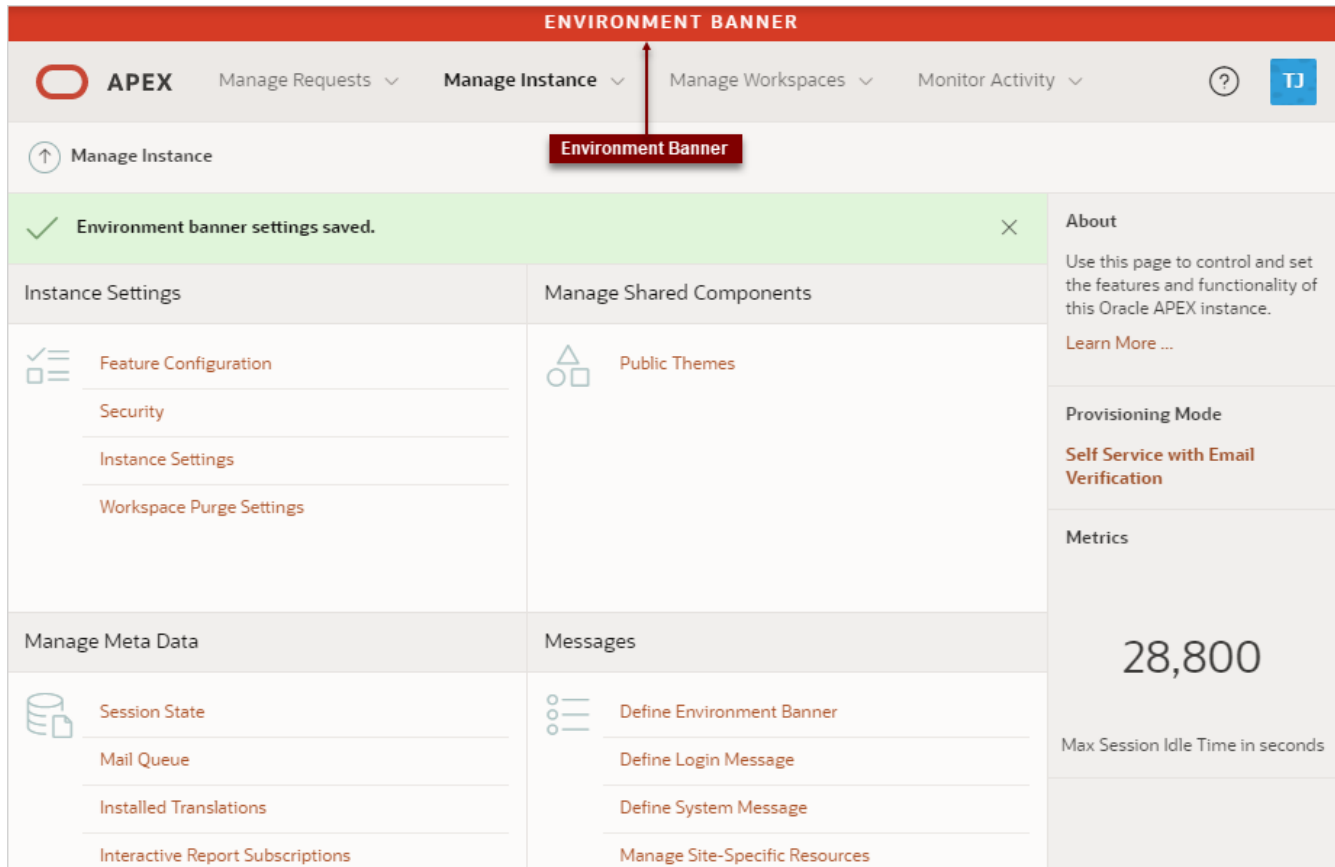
ENVIRONMENT BANNER

APEX Manage Requests Manage Instance Manage Workspaces Monitor Activity ? TJ

Environment Banner

Manage Instance

Environment banner settings saved.

Instance Settings

Feature Configuration
Security
Instance Settings
Workspace Purge Settings

Manage Shared Components

Public Themes

Manage Meta Data

Session State
Mail Queue
Installed Translations
Interactive Report Subscriptions

Messages

Define Environment Banner
Define Login Message
Define System Message
Manage Site-Specific Resources

About

Use this page to control and set the features and functionality of this Oracle APEX instance.

Learn More ...

Provisioning Mode

Self Service with Email Verification

Metrics

28,800

Max Session Idle Time in seconds